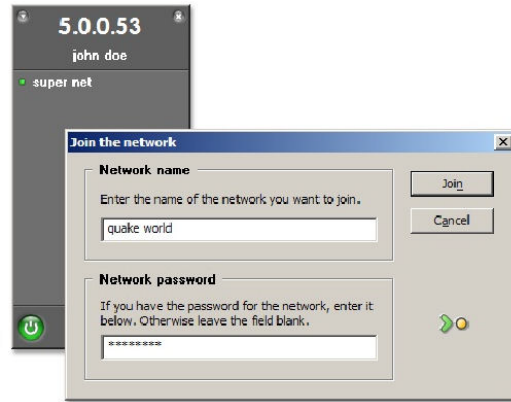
5.0.0.53

john doe

super net

Join the network

X

Network name

Enter the name of the network you want to join.

quake world

Join

Cancel

Network password

If you have the password for the network, enter it below. Otherwise leave the field blank.

********